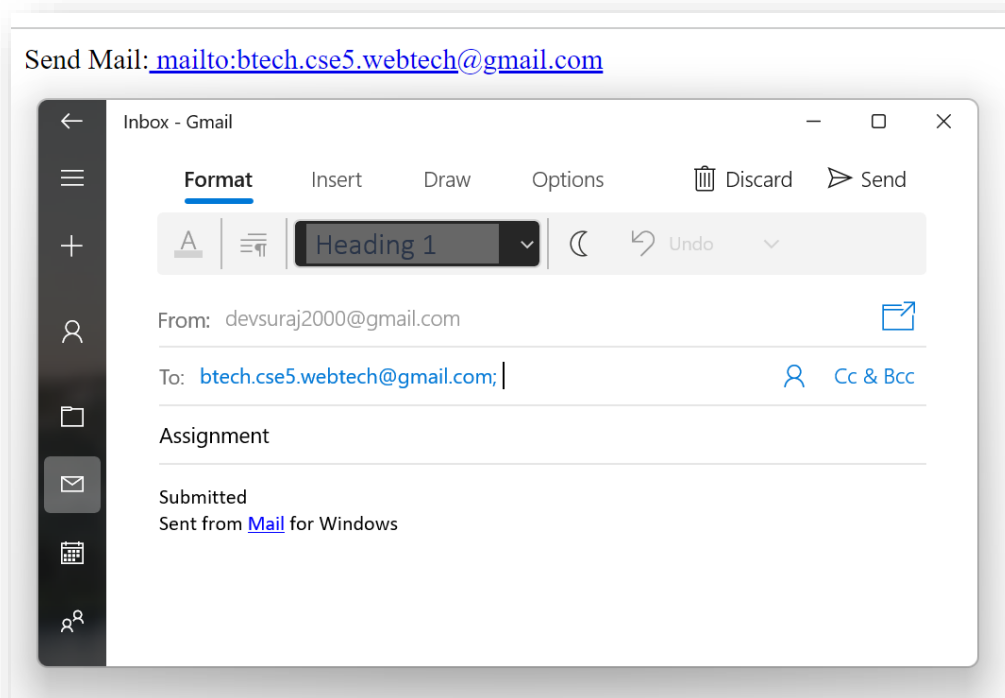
Send Mail: mailto:btech.cse5.webtech@gmail.com

Inbox - Gmail

Format Insert Draw Options Discard Send

A Heading 1 Undo

From: devsuraj2000@gmail.com

To: btech.cse5.webtech@gmail.com; Cc & Bcc

Assignment

Submitted
Sent from Mail for Windows